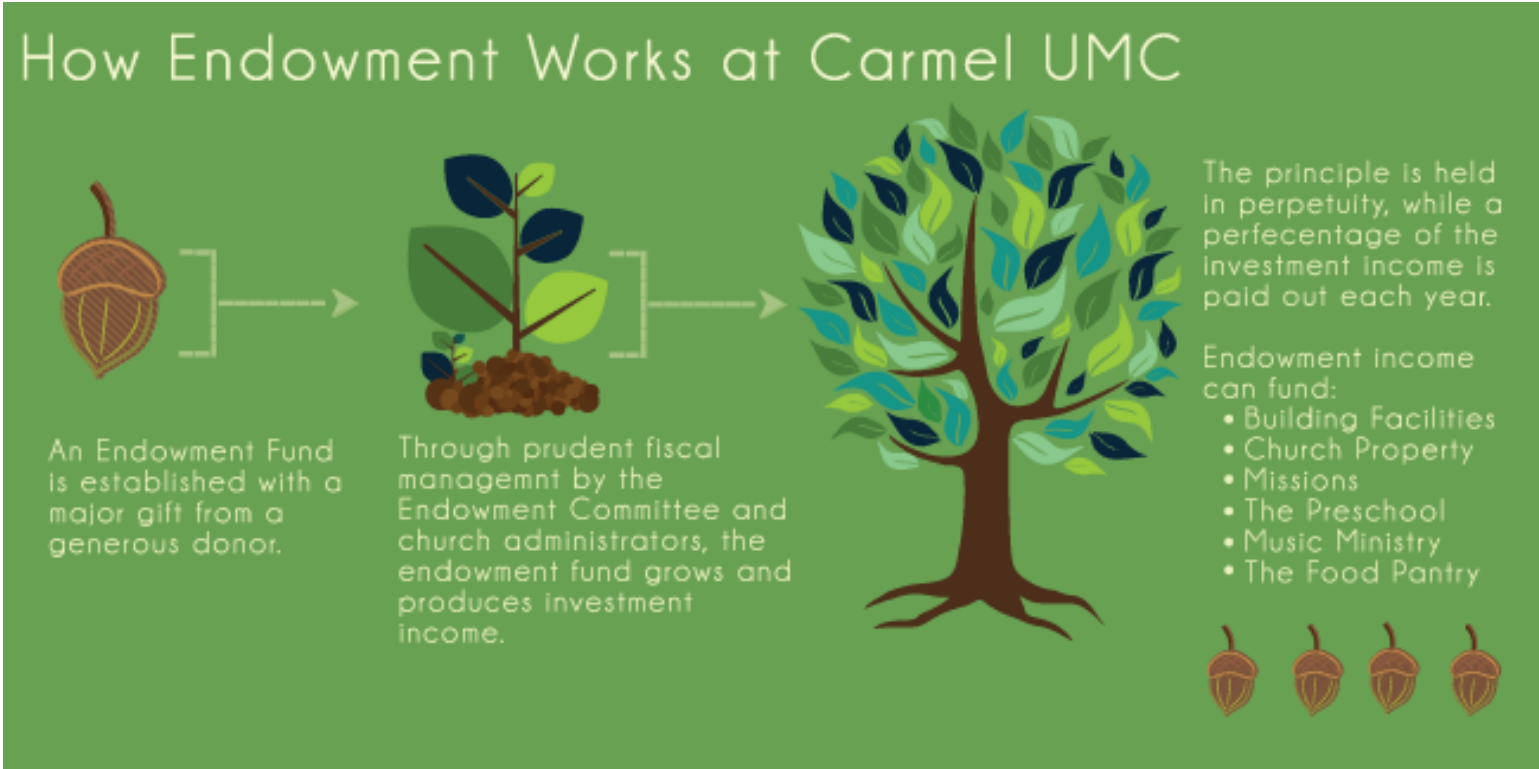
How Endowment Works at Carmel UMC

An Endowment Fund is established with a major gift from a generous donor.

Through prudent fiscal managemnt by the Endowment Committee and church administrators, the endowment fund grows and produces investment income.

The principle is held in perpetuity, while a perfecentage of the investment income is paid out each year.

Endowment income can fund:
- Building Facilities
- Church Property
- Missions
- The Preschool
- Music Ministry
- The Food Pantry